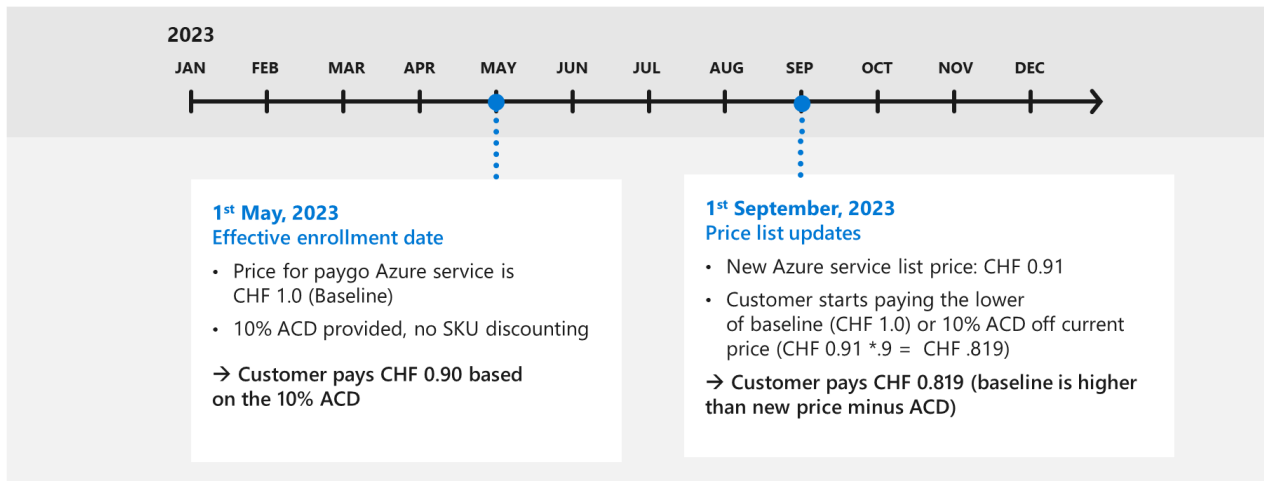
2023

JAN FEB MAR APR MAY JUN JUL AUG SEP OCT NOV DEC

1st May, 2023
Effective enrollment date

• Price for paygo Azure service is CHF 1.0 (Baseline)
• 10% ACD provided, no SKU discounting

→ Customer pays CHF 0.90 based on the 10% ACD

1st September, 2023
Price list updates

• New Azure service list price: CHF 0.91
• Customer starts paying the lower of baseline (CHF 1.0) or 10% ACD off current price (CHF 0.91 *.9 = CHF .819)

→ Customer pays CHF 0.819 (baseline is higher than new price minus ACD)